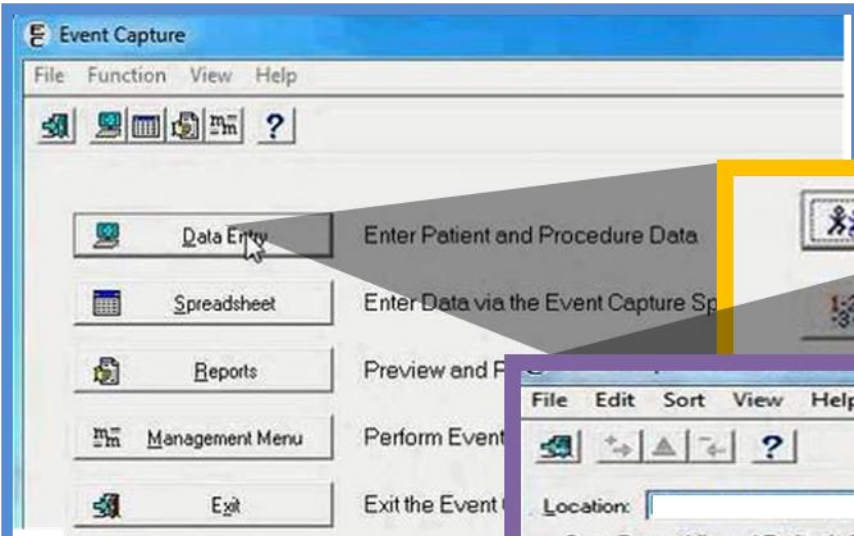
Event Capture

File Function View Help

?

Data Entry Enter Patient and Procedure Data

Spreadsheet Enter Data via the Event Capture Sp

Reports Preview and P

Management Menu Perform Event

Exit Exit the Event

File Edit Sort View Help

?

Location: